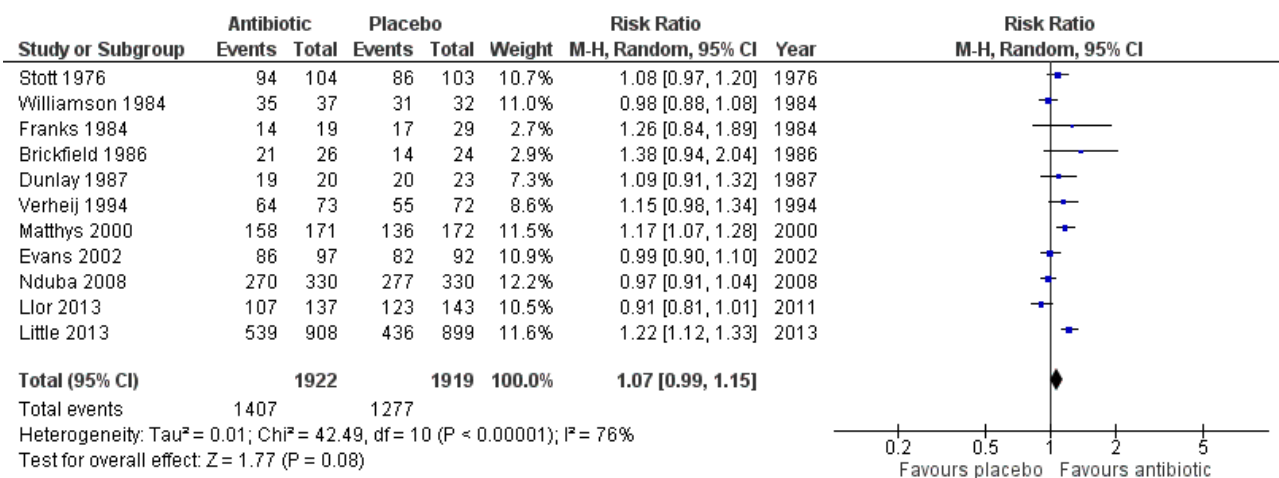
| Study or Subgroup | Antibiotic Events | Antibiotic Total | Placebo Events | Placebo Total | Weight | Risk Ratio M-H, Random, 95% CI | Year |
|---|---|---|---|---|---|---|---|
| Stott 1976 | 94 | 104 | 86 | 103 | 10.7% | 1.08 [0.97, 1.20] | 1976 |
| Williamson 1984 | 35 | 37 | 31 | 32 | 11.0% | 0.98 [0.88, 1.08] | 1984 |
| Franks 1984 | 14 | 19 | 17 | 29 | 2.7% | 1.26 [0.84, 1.89] | 1984 |
| Brickfield 1986 | 21 | 26 | 14 | 24 | 2.9% | 1.38 [0.94, 2.04] | 1986 |
| Dunlay 1987 | 19 | 20 | 20 | 23 | 7.3% | 1.09 [0.91, 1.32] | 1987 |
| Verheij 1994 | 64 | 73 | 55 | 72 | 8.6% | 1.15 [0.98, 1.34] | 1994 |
| Matthys 2000 | 158 | 171 | 136 | 172 | 11.5% | 1.17 [1.07, 1.28] | 2000 |
| Evans 2002 | 86 | 97 | 82 | 92 | 10.9% | 0.99 [0.90, 1.10] | 2002 |
| Nduba 2008 | 270 | 330 | 277 | 330 | 12.2% | 0.97 [0.91, 1.04] | 2008 |
| Llor 2013 | 107 | 137 | 123 | 143 | 10.5% | 0.91 [0.81, 1.01] | 2011 |
| Little 2013 | 539 | 908 | 436 | 899 | 11.6% | 1.22 [1.12, 1.33] | 2013 |
| **Total (95% CI)** | | **1922** | | **1919** | **100.0%** | **1.07 [0.99, 1.15]** | |
| Total events | 1407 | | 1277 | | | | |

Heterogeneity: Tau² = 0.01; Chi² = 42.49, df = 10 (P < 0.00001); I² = 76%
Test for overall effect: Z = 1.77 (P = 0.08)

Risk Ratio
M-H, Random, 95% CI
0.2 0.5 1 2 5
Favours placebo Favours antibiotic